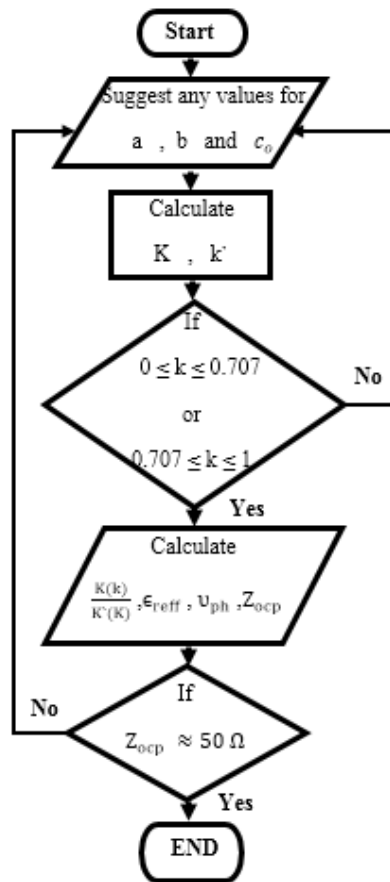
Start

Suggest any values for a , b and $c_o$

Calculate
K , k'

If
$0 \leq k \leq 0.707$
or
$0.707 \leq k \leq 1$

No

Yes

Calculate
$\frac{K(k)}{K'(K)}$ , $\epsilon_{reff}$ , $\upsilon_{ph}$ , $Z_{ocp}$

If
$Z_{ocp} \approx 50\ \Omega$

No

Yes

END